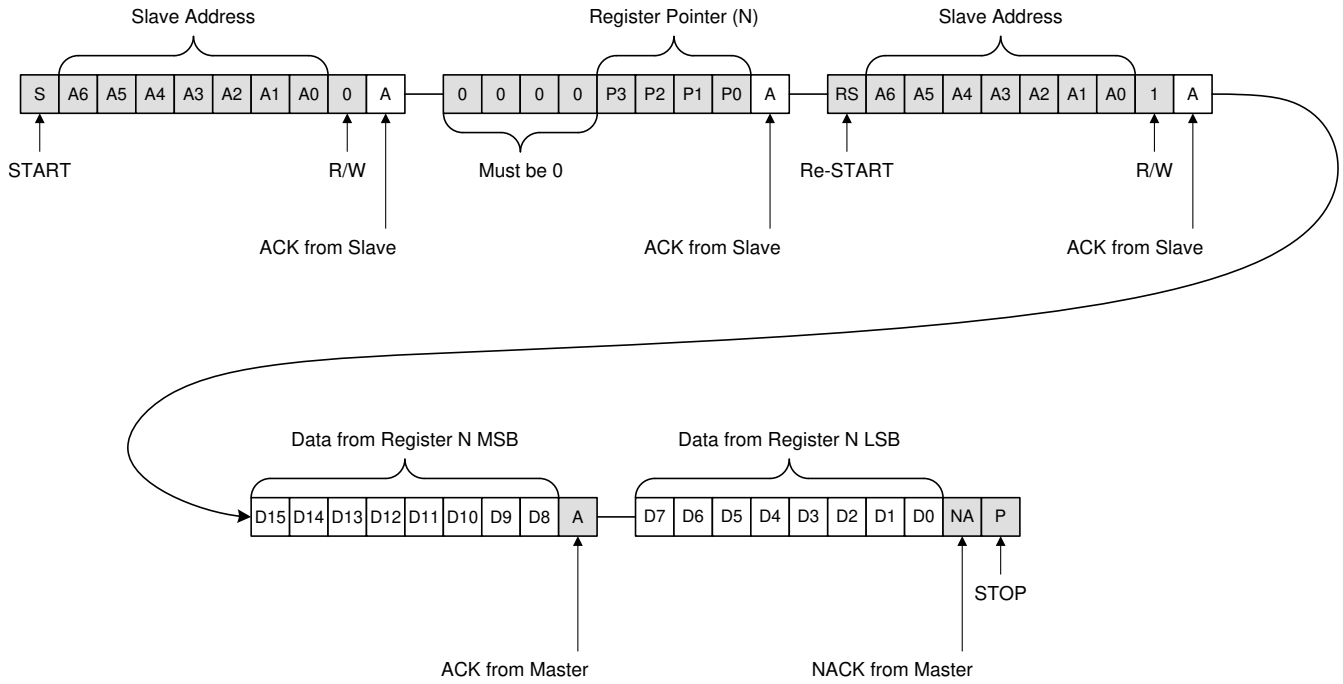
Slave Address

S A6 A5 A4 A3 A2 A1 A0 0 A

START

R/W

ACK from Slave

Register Pointer (N)

0 0 0 0 P3 P2 P1 P0 A

Must be 0

ACK from Slave

Slave Address

RS A6 A5 A4 A3 A2 A1 A0 1 A

Re-START

R/W

ACK from Slave

Data from Register N MSB

D15 D14 D13 D12 D11 D10 D9 D8 A

ACK from Master

Data from Register N LSB

D7 D6 D5 D4 D3 D2 D1 D0 NA P

STOP

NACK from Master